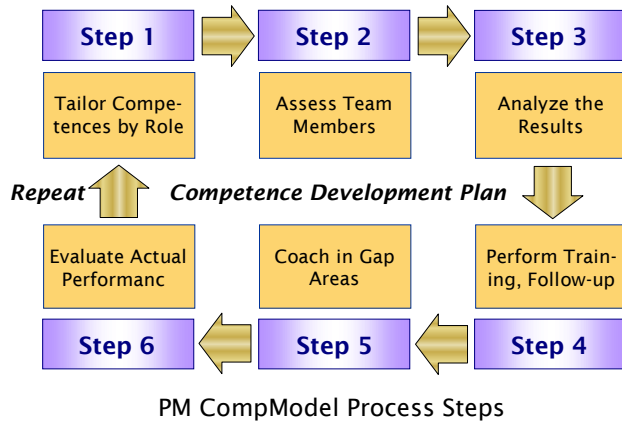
Step 1

Step 2

Step 3

Tailor Competences by Role

Assess Team Members

Analyze the Results

Repeat

Competence Development Plan

Evaluate Actual Performanc

Coach in Gap Areas

Perform Training, Follow-up

Step 6

Step 5

Step 4

PM CompModel Process Steps